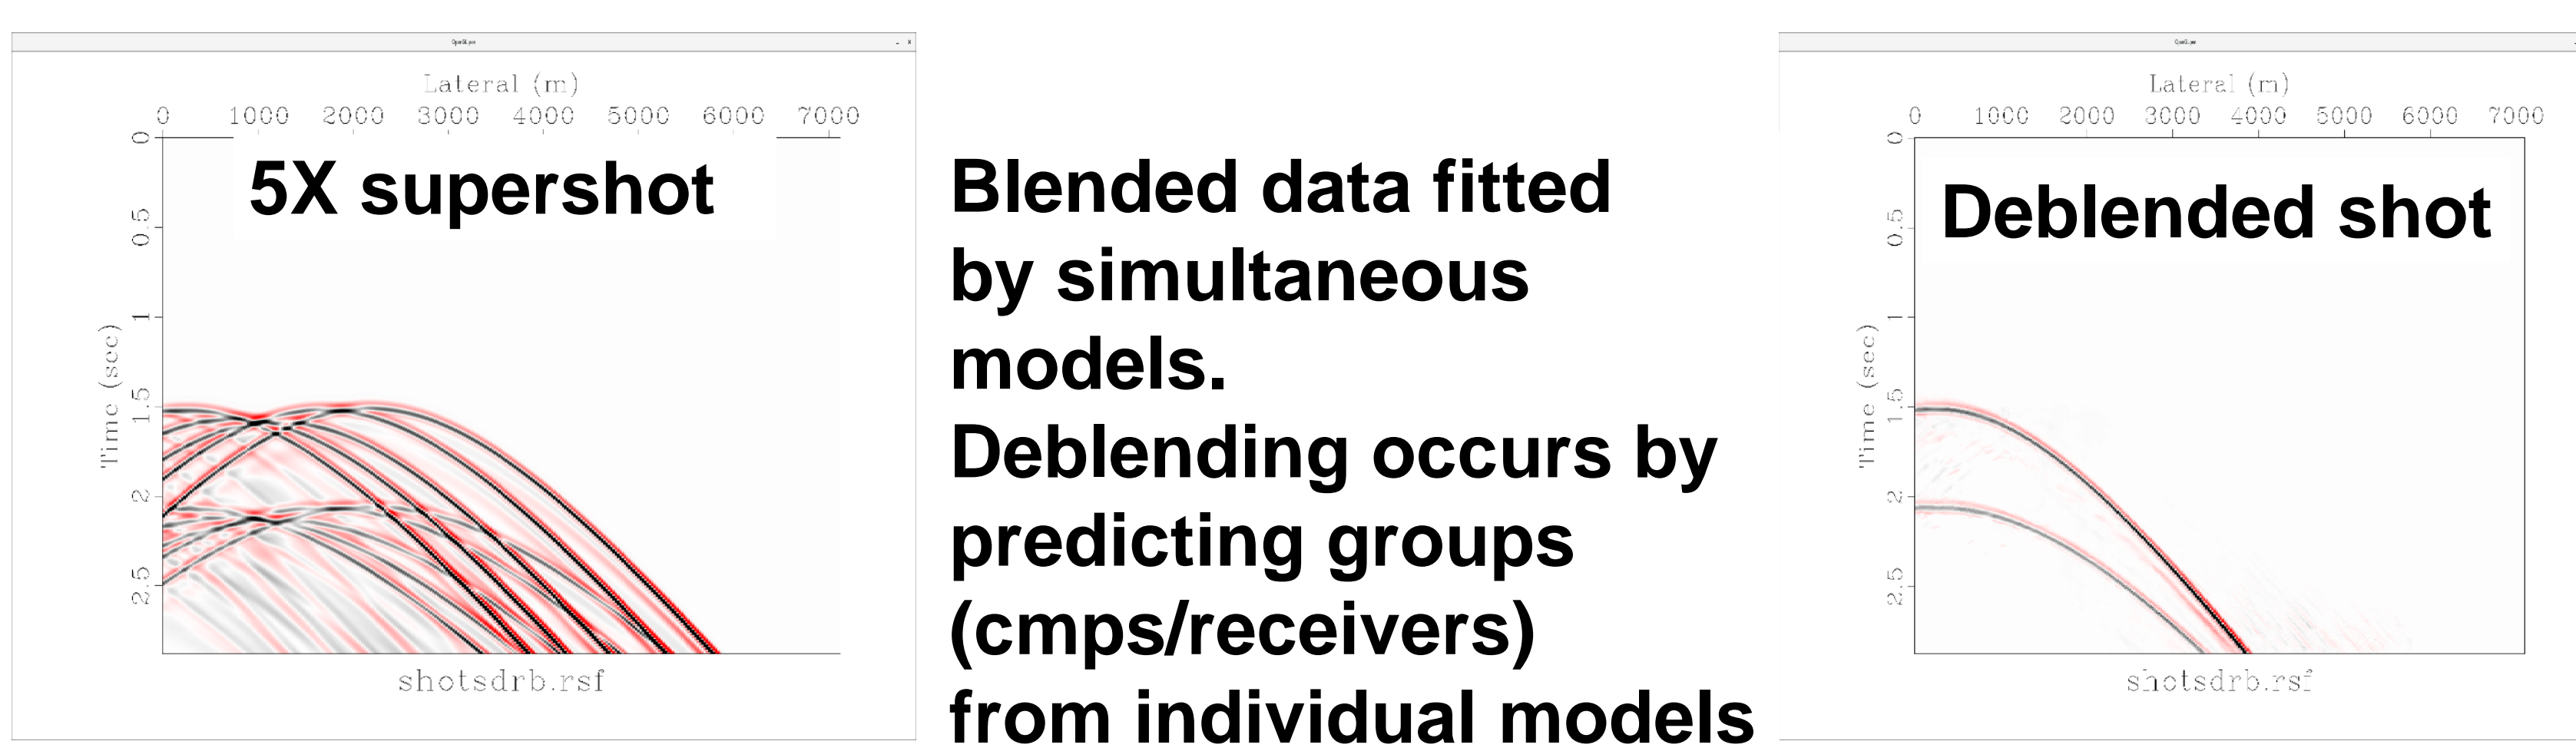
Lateral (m)
0 1000 2000 3000 4000 5000 6000 7000
0 0.5 1 1.5 2 2.5
Time (sec)
5X supershot
shotsdrb.rsf

Blended data fitted by simultaneous models.
Deblending occurs by predicting groups (cmps/receivers) from individual models

Lateral (m)
0 1000 2000 3000 4000 5000 6000 7000
0 0.5 1 1.5 2 2.5
Time (sec)
Deblended shot
shotsdrb.rsf